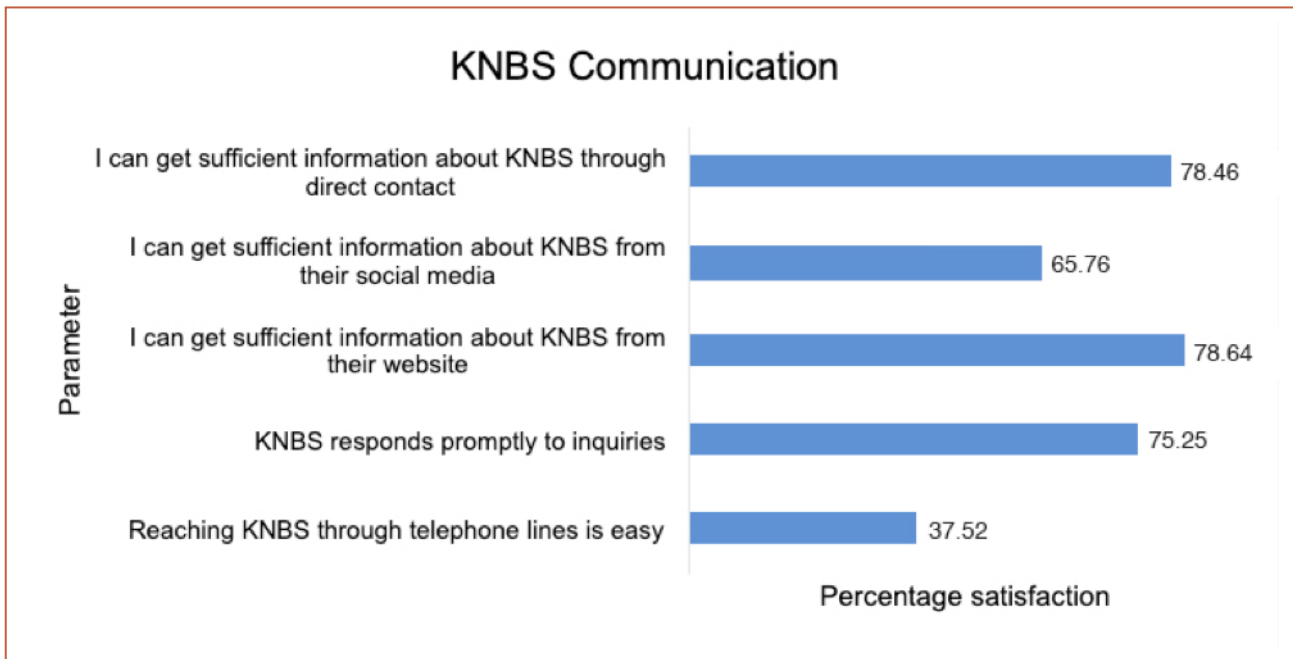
KNBS Communication

Parameter

I can get sufficient information about KNBS through direct contact
78.46

I can get sufficient information about KNBS from their social media
65.76

I can get sufficient information about KNBS from their website
78.64

KNBS responds promptly to inquiries
75.25

Reaching KNBS through telephone lines is easy
37.52

Percentage satisfaction